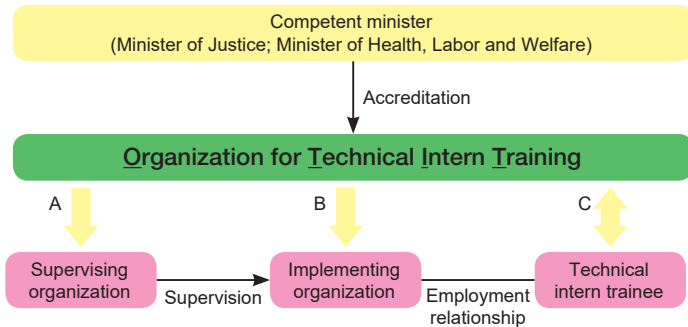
Competent minister
(Minister of Justice; Minister of Health, Labor and Welfare)

Accreditation

Organization for Technical Intern Training

A

B

C

Supervising organization

Supervision

Implementing organization

Employment relationship

Technical intern trainee